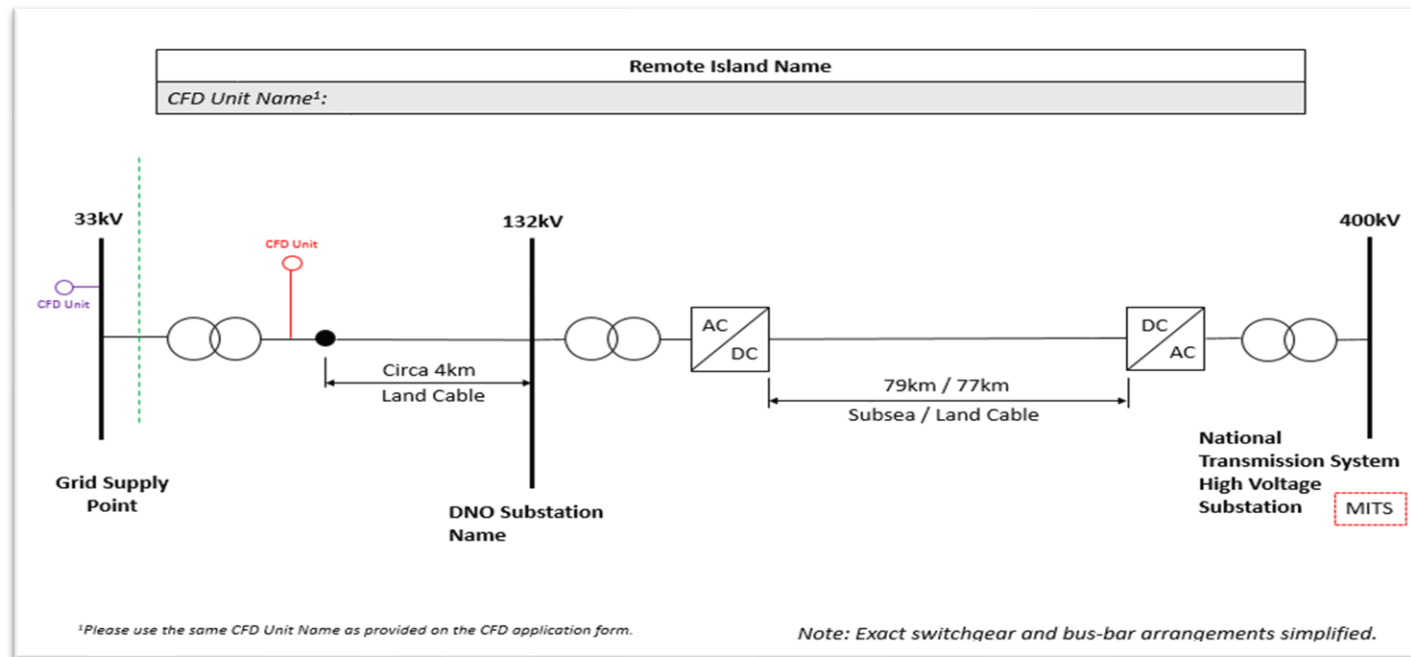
| Remote Island Name |
|---|
| CFD Unit Name¹: |

33kV

CFD Unit

CFD Unit

132kV

400kV

AC
DC

DC
AC

Circa 4km
Land Cable

79km / 77km
Subsea / Land Cable

Grid Supply Point

DNO Substation Name

National Transmission System High Voltage Substation

MITS

¹Please use the same CFD Unit Name as provided on the CFD application form.

Note: Exact switchgear and bus-bar arrangements simplified.